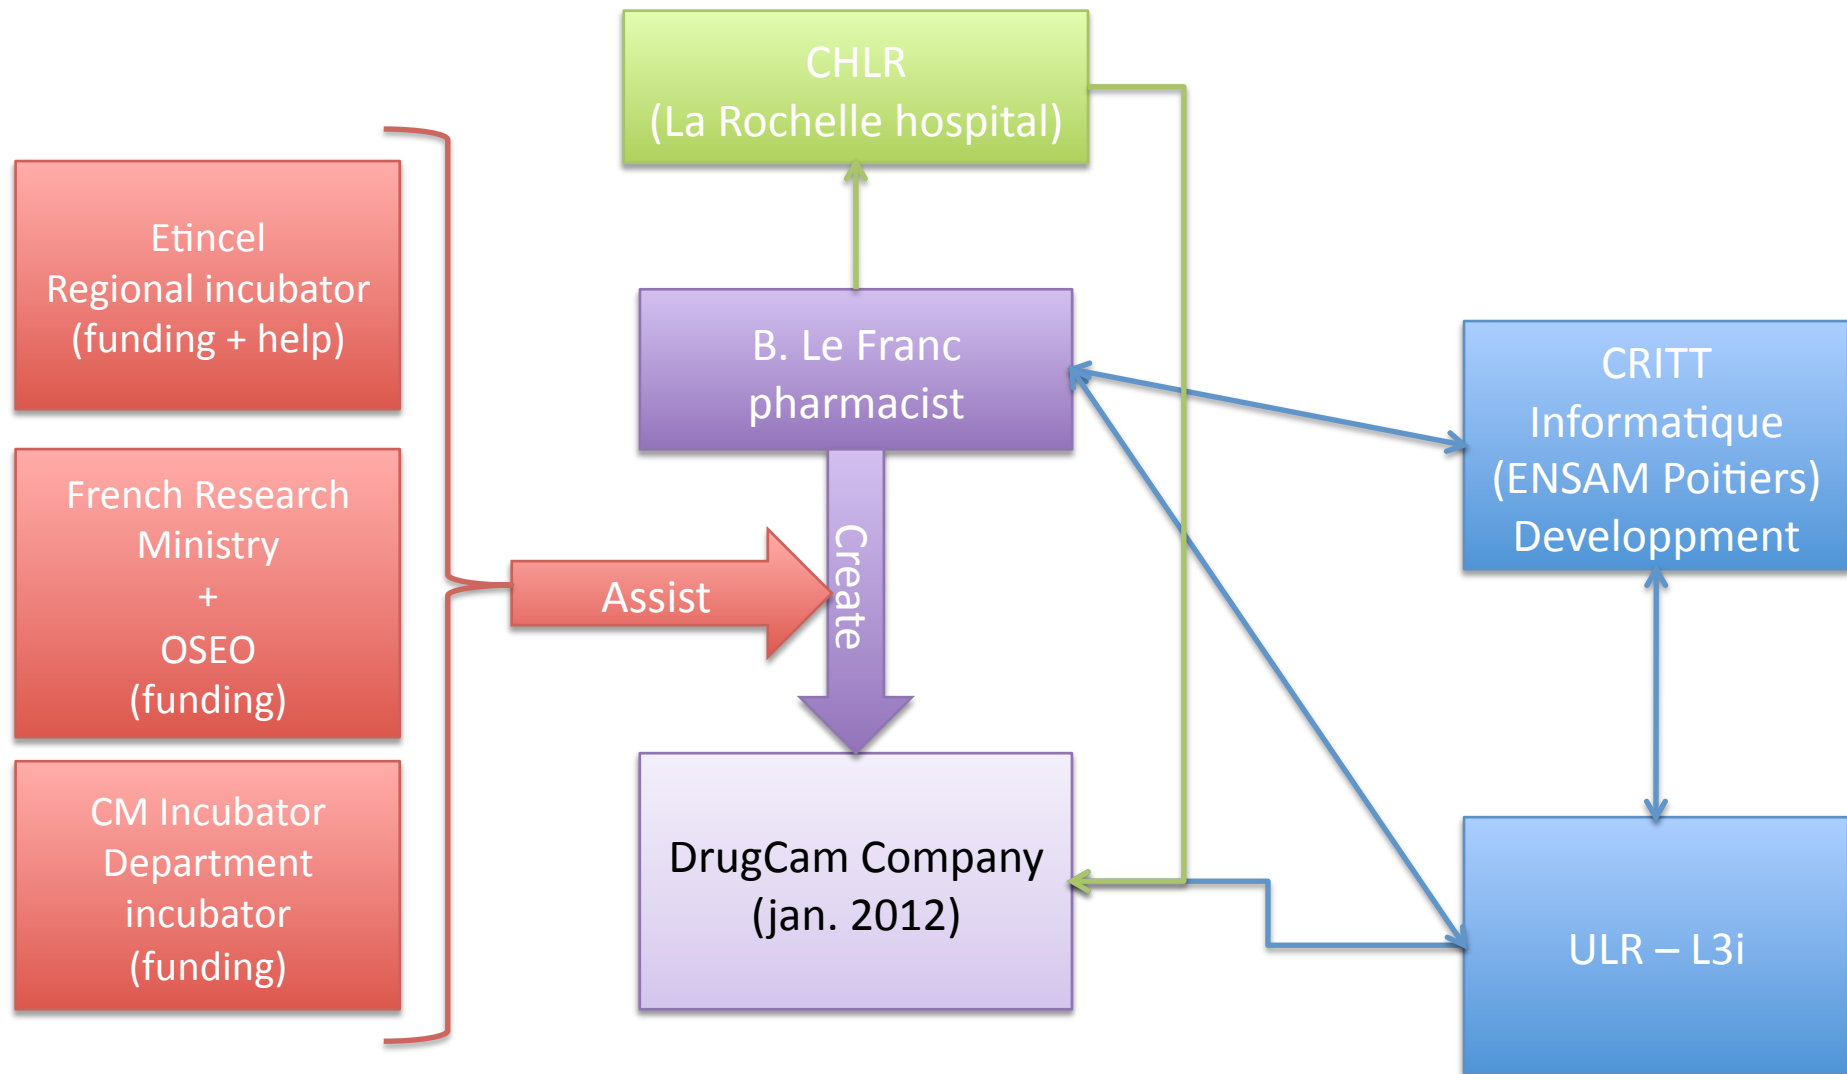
CHLR
(La Rochelle hospital)

Etincel
Regional incubator
(funding + help)

French Research
Ministry
+
OSEO
(funding)

CM Incubator
Department
incubator
(funding)

B. Le Franc
pharmacist

Assist

Create

CRITT
Informatique
(ENSAM Poitiers)
Developpment

DrugCam Company
(jan. 2012)

ULR – L3i